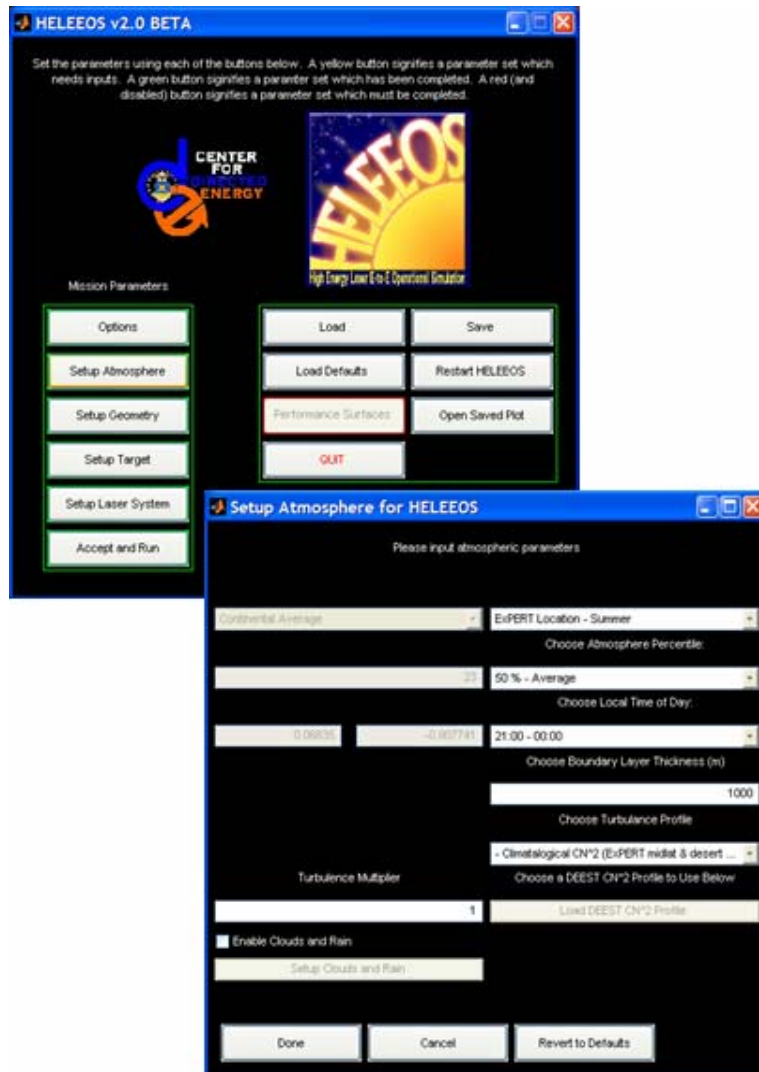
HELEEOS v2.0 BETA

Set the parameters using each of the buttons below. A yellow button signifies a parameter set which needs inputs. A green button signifies a paramter set which has been completed. A red (and disabled) button signifies a parameter set which must be completed.

CENTER FOR DIRECTED ENERGY

HELEEOS

High Energy Laser End-to-End Operational Simulation

Mission Parameters

Options

Setup Atmosphere

Setup Geometry

Setup Target

Setup Laser System

Accept and Run

Load

Save

Load Defaults

Restart HELEEOS

Performance Surfaces

Open Saved Plot

QUIT

Setup Atmosphere for HELEEOS

Please input atmospheric parameters

Continental Average

ExPERT Location - Summer

Choose Atmosphere Percentile:

23

50 % - Average

Choose Local Time of Day:

0.06835

-0.807741

21:00 - 00:00

Choose Boundary Layer Thickness (m)

1000

Choose Turbulance Profile

- Climatalogical CN^2 (ExPERT midlat & desert ...

Turbulence Multiplier

Choose a DEEST CN^2 Profile to Use Below

1

Load DEEST CN^2 Profile

Enable Clouds and Rain

Setup Clouds and Rain

Done

Cancel

Revert to Defaults